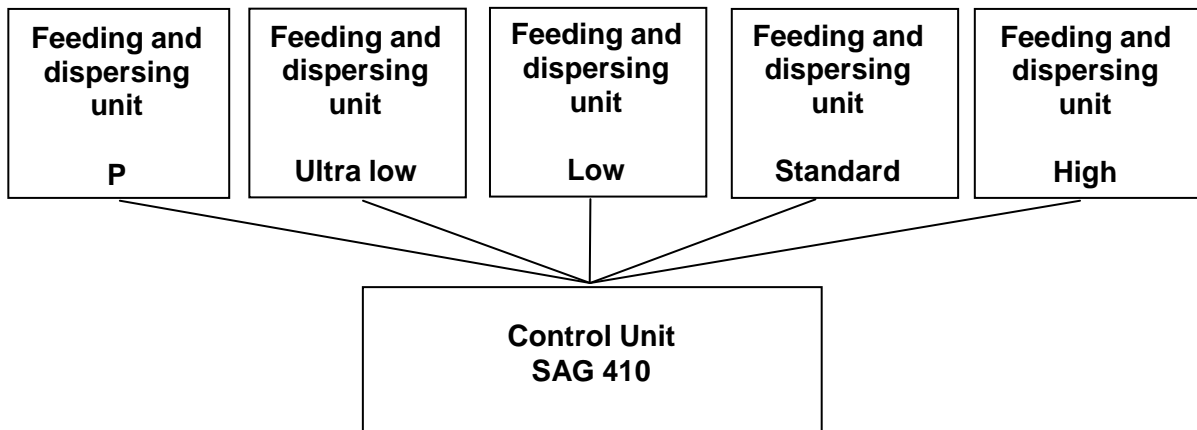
Feeding and dispersing unit

P

Feeding and dispersing unit

Ultra low

Feeding and dispersing unit

Low

Feeding and dispersing unit

Standard

Feeding and dispersing unit

High

Control Unit
SAG 410